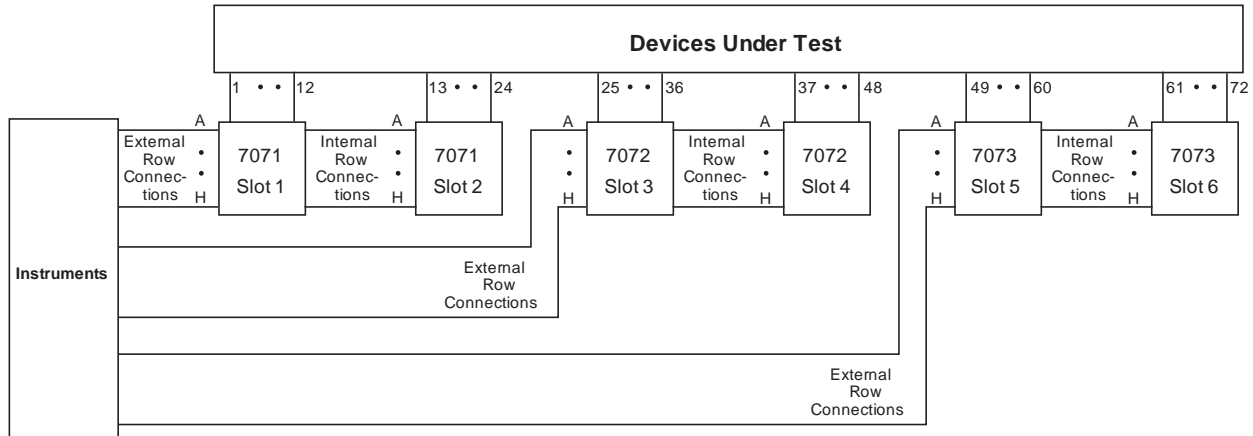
Devices Under Test

1 • • 12
13 • • 24
25 • • 36
37 • • 48
49 • • 60
61 • • 72

Instruments

A
External Row Connections
H
7071 Slot 1

A
Internal Row Connections
H
7071 Slot 2

A
H
7072 Slot 3

A
Internal Row Connections
H
7072 Slot 4

A
H
7073 Slot 5

A
Internal Row Connections
H
7073 Slot 6

External Row Connections

External Row Connections